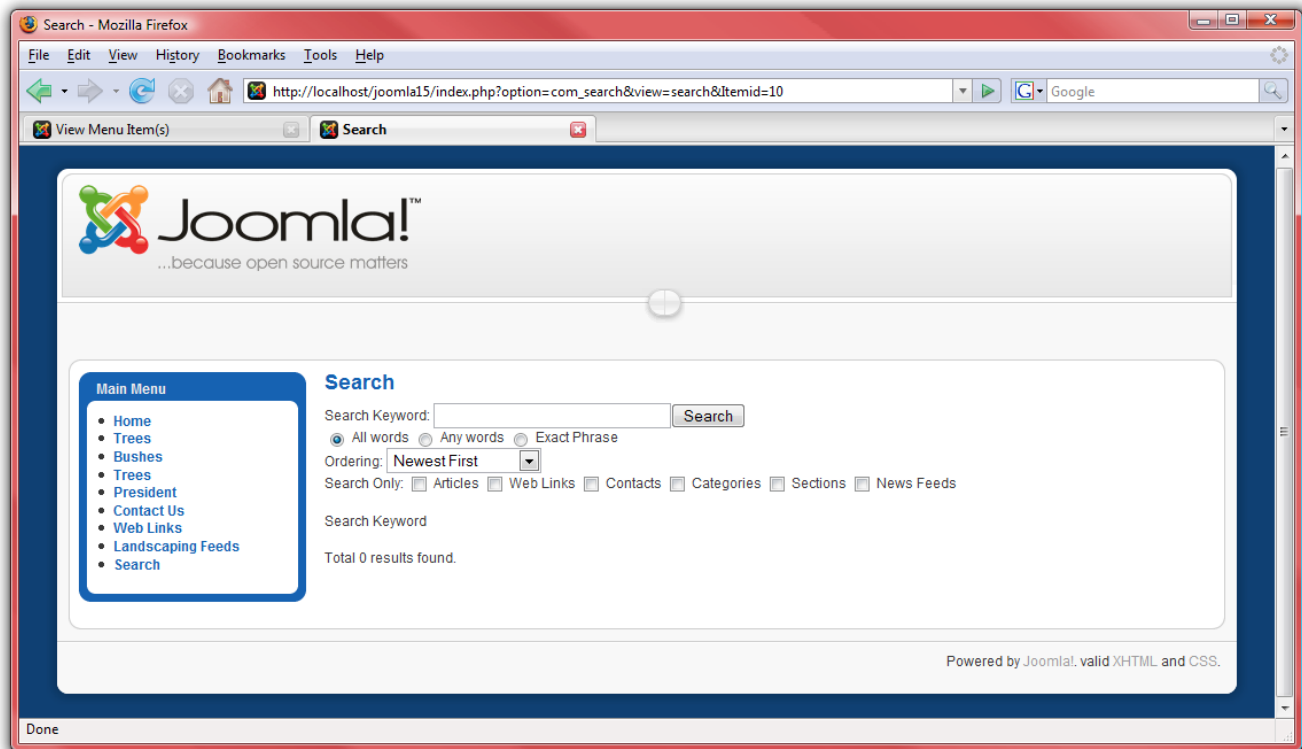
Search - Mozilla Firefox

File Edit View History Bookmarks Tools Help

http://localhost/joomla15/index.php?option=com_search&view=search&Itemid=10

Google

View Menu Item(s)

Search

Joomla!™
...because open source matters

Main Menu

- Home
- Trees
- Bushes
- Trees
- President
- Contact Us
- Web Links
- Landscaping Feeds
- Search

Search

Search Keyword: Search

All words Any words Exact Phrase

Ordering: Newest First

Search Only: Articles Web Links Contacts Categories Sections News Feeds

Search Keyword

Total 0 results found.

Powered by Joomla!. valid XHTML and CSS.

Done